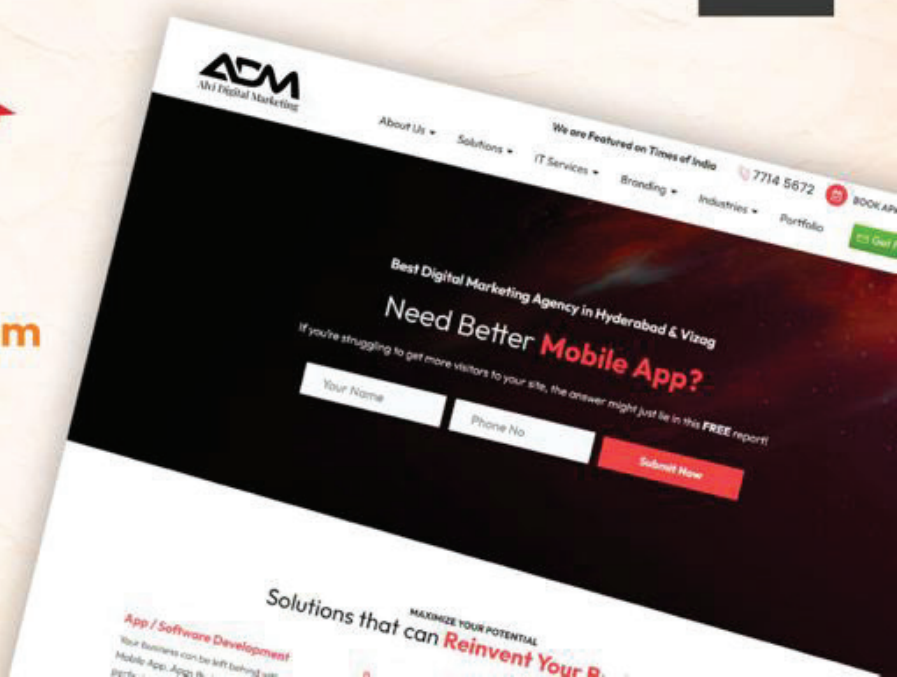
m

ADM
Alvi Digital Marketing

We are Featured on Times of India

About Us ▾ Solutions ▾ IT Services ▾ Branding ▾ Industries ▾ Portfolio

7714 5672 BOOK AP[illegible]

Get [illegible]

Best Digital Marketing Agency in Hyderabad & Vizag

Need Better Mobile App?

If you're struggling to get more visitors to your site, the answer might just lie in this FREE report!

Your Name

Phone No

Submit Now

MAXIMIZE YOUR POTENTIAL

Solutions that can Reinvent Your B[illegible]

App / Software Development

Your business can be left behind wi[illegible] Mobile App. App B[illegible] perfe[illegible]